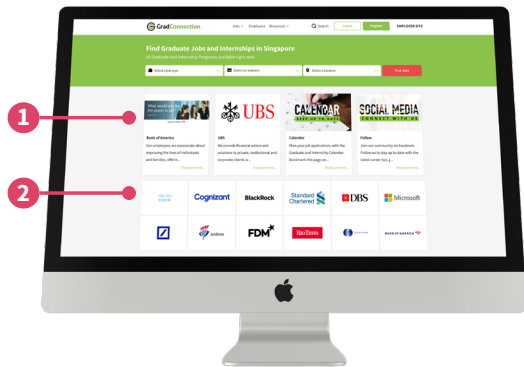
GradConnection
Jobs Employers Resources
Search
Log in
Register
EMPLOYER SITE

Find Graduate Jobs and Internships in Singapore
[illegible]

Select a job type
Select an industry
Select a location
Find Jobs

1

UBS
CALENDAR
SOCIAL MEDIA
CONNECT WITH US

Bank of America
Our employees are passionate about improving the lives of individuals and families, effects...

UBS
We provide financial advice and solutions to private, institutional and corporate clients w...

Calendar
Plan your job applications with the Graduate and Internship Calendar. Bookmark this page an...

Follow
Join our community on Facebook. Follow us to stay up to date with the latest career tips g...

2

cisco
Cognizant
BlackRock
Standard Chartered
DBS
Microsoft
Jardines
FDM
RioTinto
BANK OF AMERICA